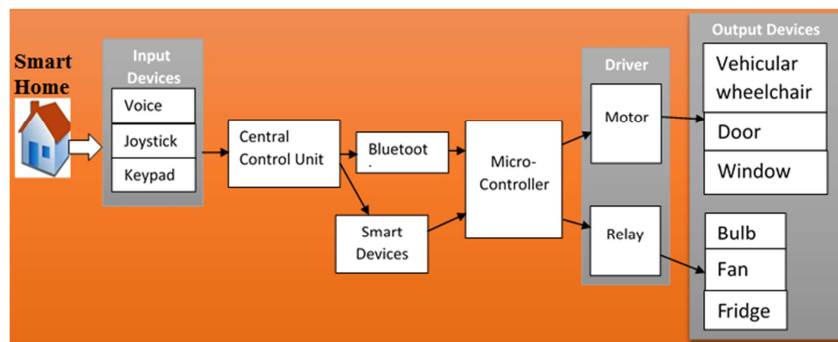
Smart Home

Input Devices

Voice

Joystick

Keypad

Central Control Unit

Bluetoot

Smart Devices

Micro-Controller

Driver

Motor

Relay

Output Devices

Vehicular wheelchair

Door

Window

Bulb

Fan

Fridge